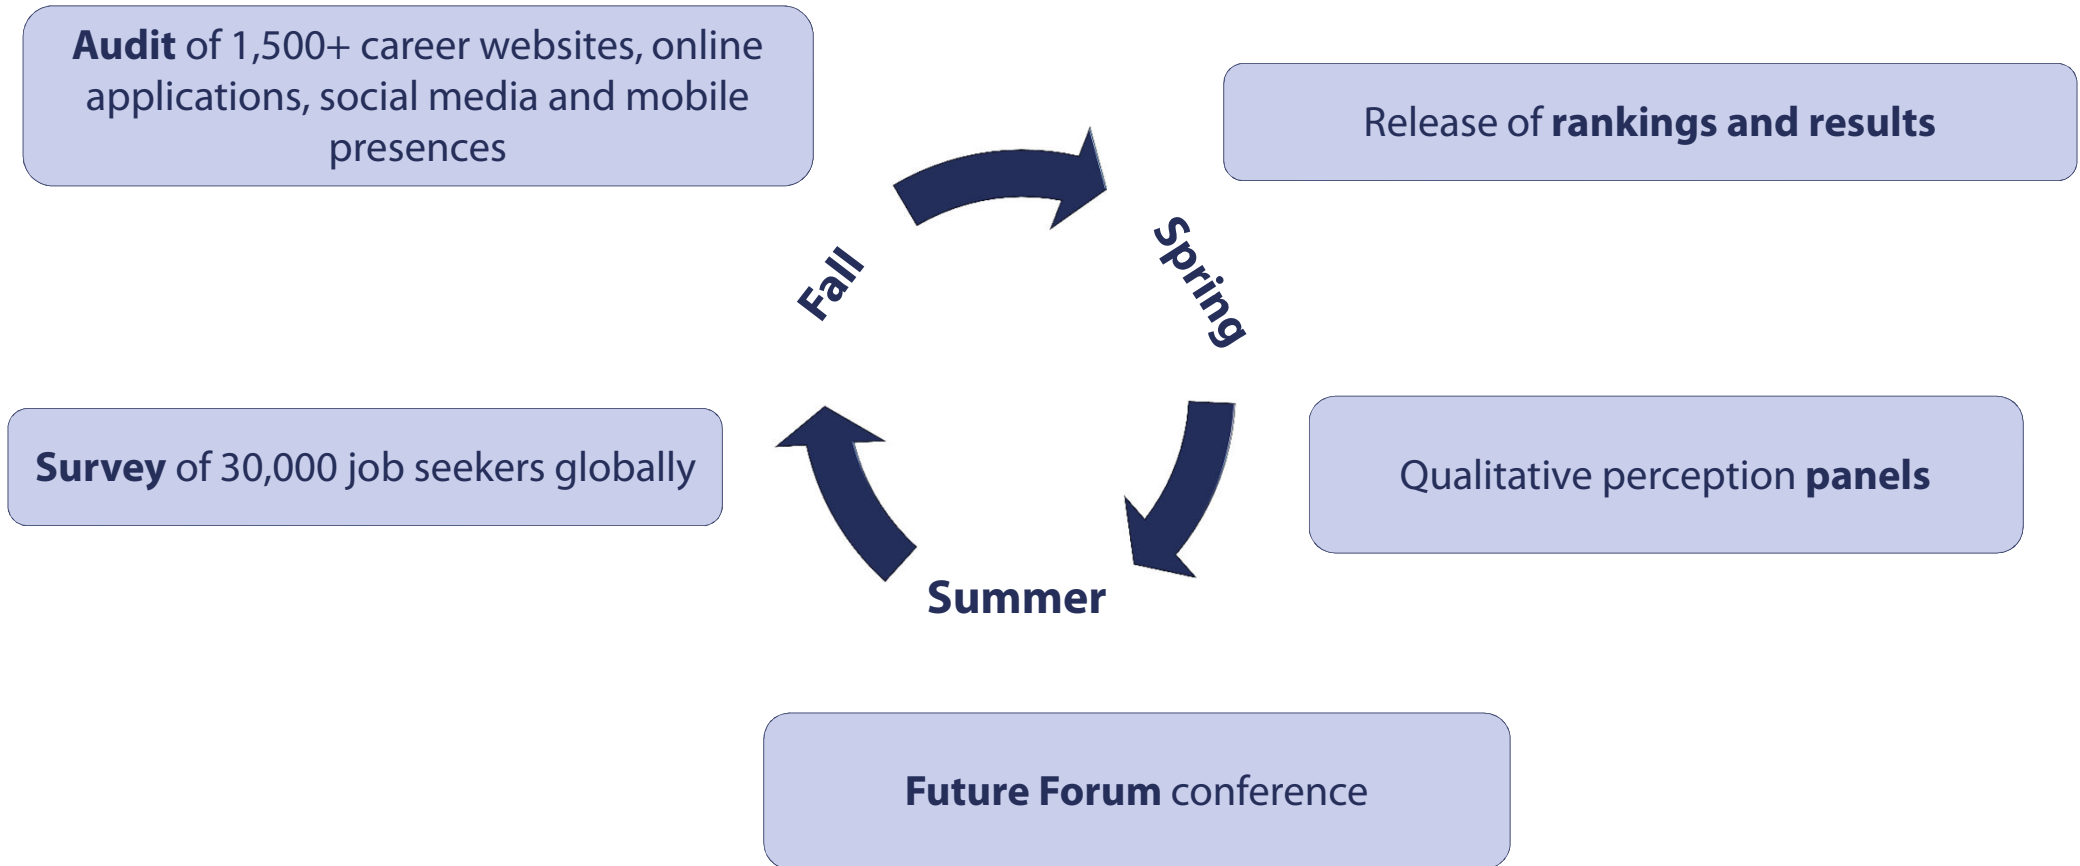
Audit of 1,500+ career websites, online applications, social media and mobile presences

Release of rankings and results

Fall

Spring

Survey of 30,000 job seekers globally

Qualitative perception panels

Summer

Future Forum conference